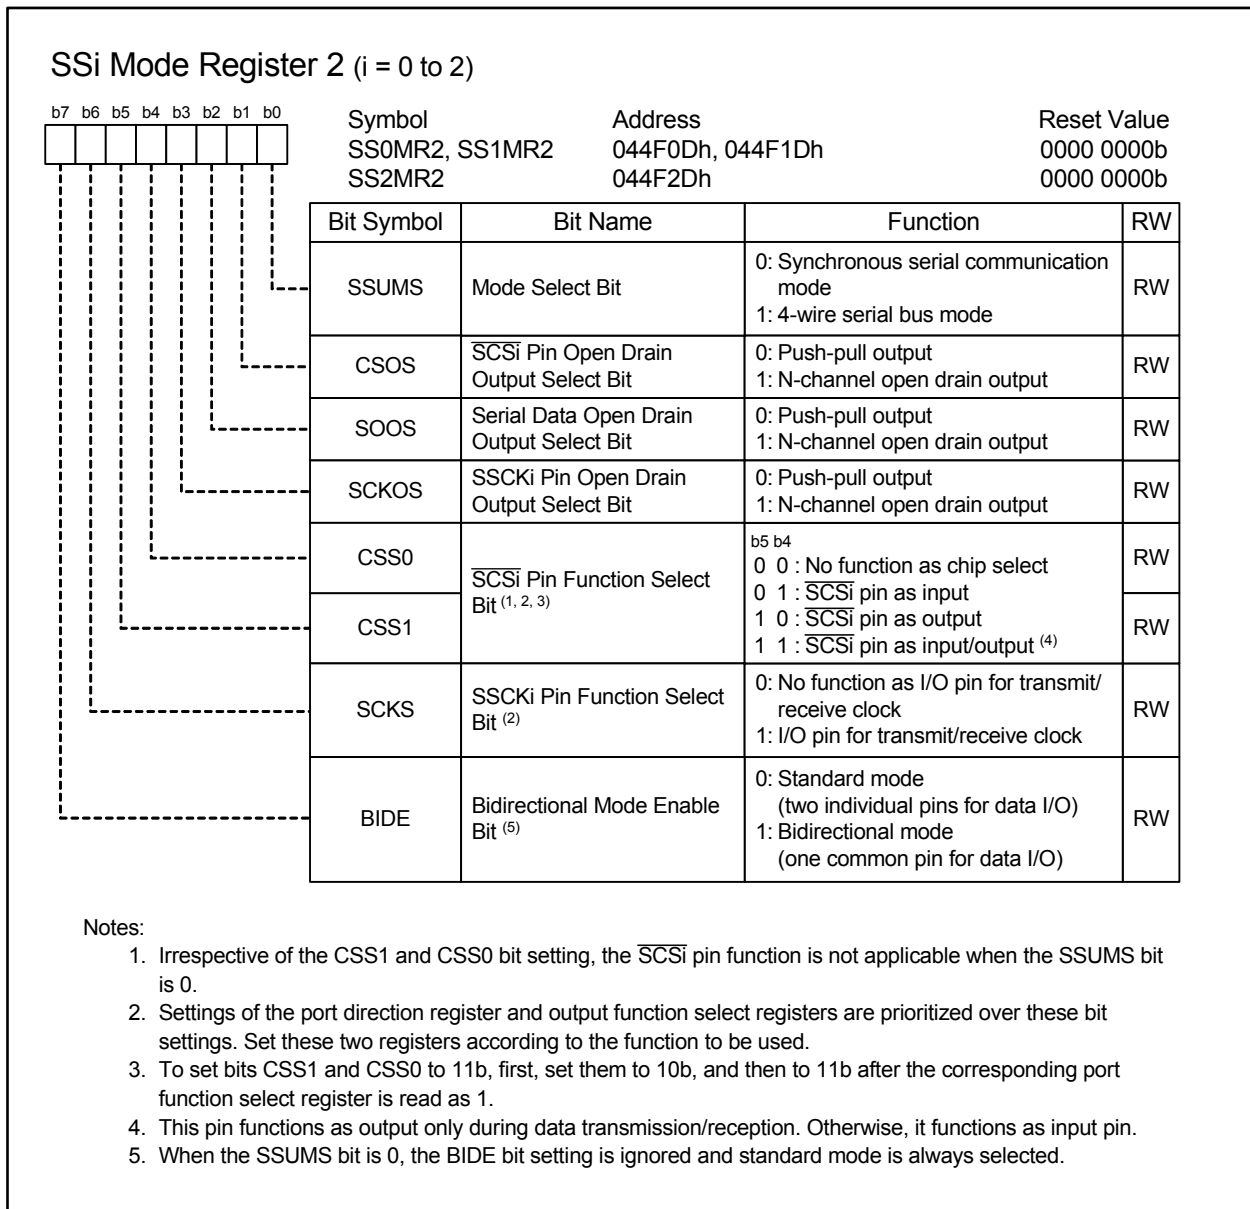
SSi Mode Register 2 (i = 0 to 2)

b7 b6 b5 b4 b3 b2 b1 b0

| Symbol | Address | Reset Value |
|---|---|---|
| SS0MR2, SS1MR2 | 044F0Dh, 044F1Dh | 0000 0000b |
| SS2MR2 | 044F2Dh | 0000 0000b |

| Bit Symbol | Bit Name | Function | RW |
|---|---|---|---|
| SSUMS | Mode Select Bit | 0: Synchronous serial communication mode 1: 4-wire serial bus mode | RW |
| CSOS | $\overline{SCSi}$ Pin Open Drain Output Select Bit | 0: Push-pull output 1: N-channel open drain output | RW |
| SOOS | Serial Data Open Drain Output Select Bit | 0: Push-pull output 1: N-channel open drain output | RW |
| SCKOS | SSCKi Pin Open Drain Output Select Bit | 0: Push-pull output 1: N-channel open drain output | RW |
| CSS0 | $\overline{SCSi}$ Pin Function Select Bit $^{(1, 2, 3)}$ | b5 b4 0 0 : No function as chip select 0 1 : $\overline{SCSi}$ pin as input 1 0 : $\overline{SCSi}$ pin as output 1 1 : $\overline{SCSi}$ pin as input/output $^{(4)}$ | RW |
| CSS1 | | | RW |
| SCKS | SSCKi Pin Function Select Bit $^{(2)}$ | 0: No function as I/O pin for transmit/ receive clock 1: I/O pin for transmit/receive clock | RW |
| BIDE | Bidirectional Mode Enable Bit $^{(5)}$ | 0: Standard mode (two individual pins for data I/O) 1: Bidirectional mode (one common pin for data I/O) | RW |

Notes:
1. Irrespective of the CSS1 and CSS0 bit setting, the $\overline{SCSi}$ pin function is not applicable when the SSUMS bit is 0.
2. Settings of the port direction register and output function select registers are prioritized over these bit settings. Set these two registers according to the function to be used.
3. To set bits CSS1 and CSS0 to 11b, first, set them to 10b, and then to 11b after the corresponding port function select register is read as 1.
4. This pin functions as output only during data transmission/reception. Otherwise, it functions as input pin.
5. When the SSUMS bit is 0, the BIDE bit setting is ignored and standard mode is always selected.